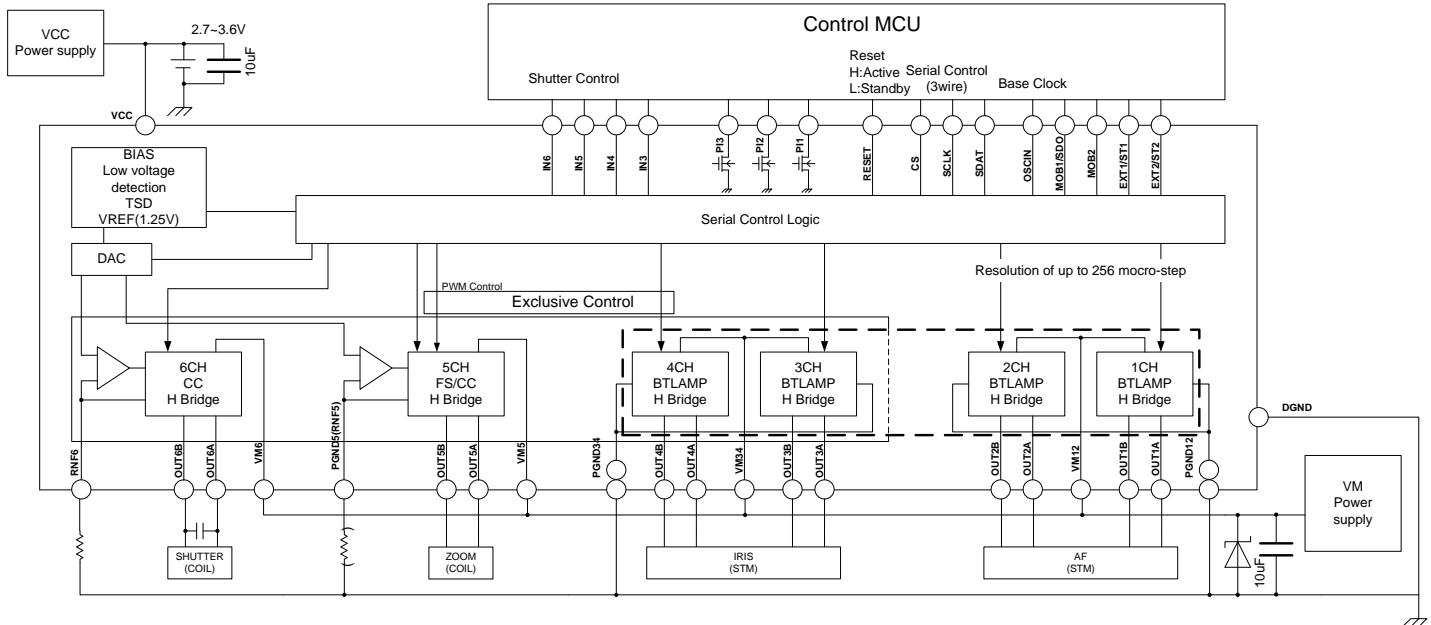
VCC
Power supply

2.7~3.6V

10uF

VCC

Control MCU

Shutter Control

Reset
H:Active
L:Standby

Serial Control
(3wire)

Base Clock

IN6
IN5
IN4
IN3
PI3
PI2
PI1
RESET
CS
SCLK
SDAT
OSCIN
MOB1/SDO
MOB2
EXT1/ST1
EXT2/ST2

BIAS
Low voltage detection
TSD
VREF(1.25V)

Serial Control Logic

DAC

Resolution of up to 256 mocro-step

PWM Control

Exclusive Control

6CH
CC
H Bridge

5CH
FS/CC
H Bridge

4CH
BTLAMP
H Bridge

3CH
BTLAMP
H Bridge

2CH
BTLAMP
H Bridge

1CH
BTLAMP
H Bridge

DGND

RNF6
OUT6B
OUT6A
VM6
PGND5(RNF5)
OUT5B
OUT5A
VM5
PGND34
OUT4B
OUT4A
VM34
OUT3B
OUT3A
OUT2B
OUT2A
VM12
OUT1B
OUT1A
PGND12

VM
Power
supply

SHUTTER
(COIL)

ZOOM
(COIL)

IRIS
(STM)

AF
(STM)

10uF